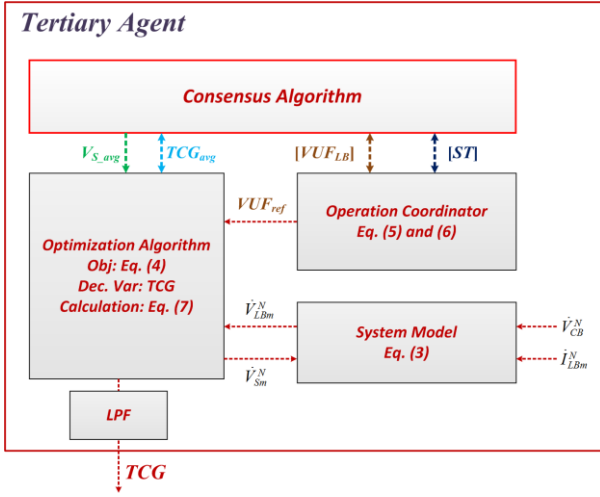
Tertiary Agent

Consensus Algorithm

$V_{S\_avg}$

$TCG_{avg}$

$[VUF_{LB}]$

$[ST]$

$VUF_{ref}$

Operation Coordinator
Eq. (5) and (6)

Optimization Algorithm
Obj: Eq. (4)
Dec. Var: TCG
Calculation: Eq. (7)

$\hat{V}_{LBm}^{N}$

System Model
Eq. (3)

$\hat{V}_{CB}^{N}$

$\hat{I}_{LBm}^{N}$

$\hat{V}_{Sm}^{N}$

LPF

TCG